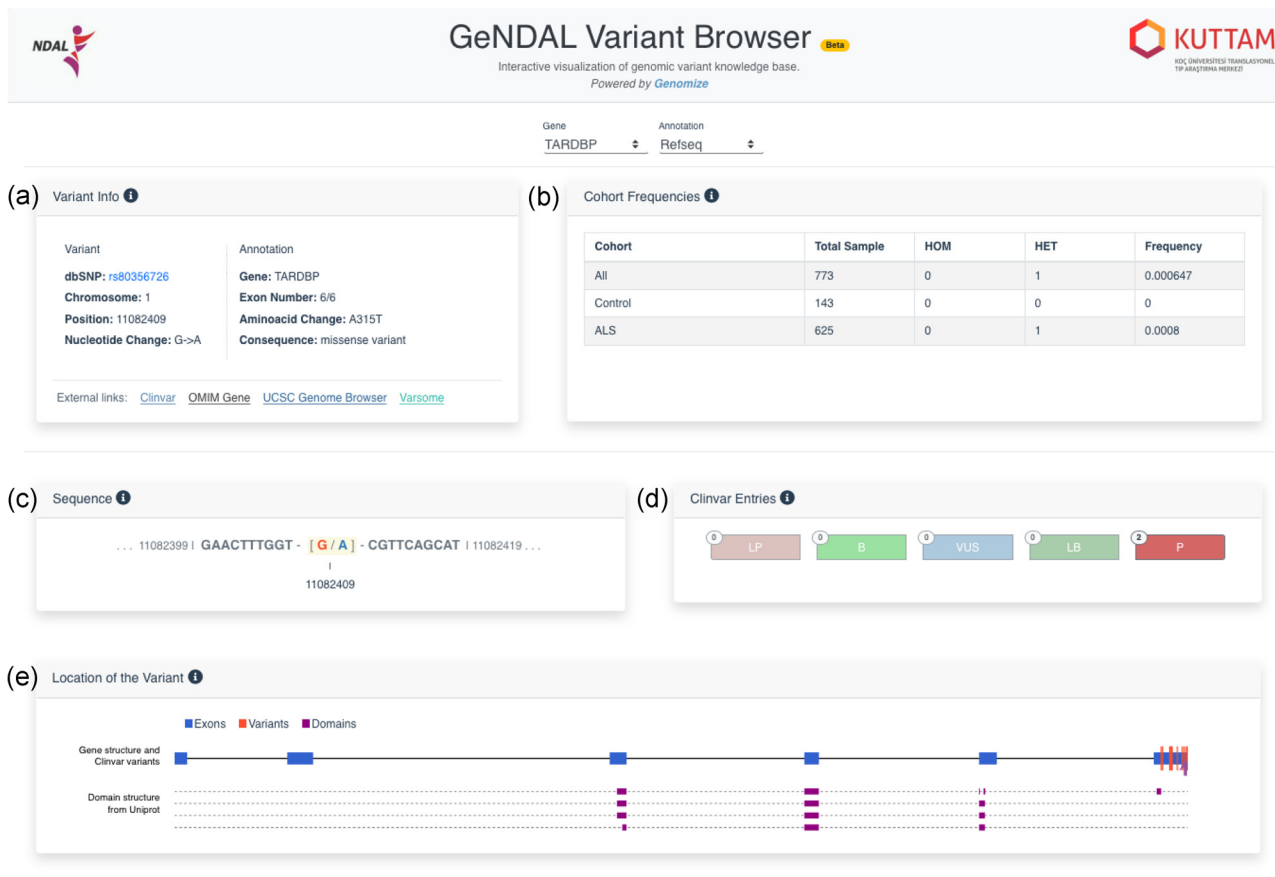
NDAL

GeNDAL Variant Browser Beta

Interactive visualization of genomic variant knowledge base.

Powered by Genomize

KUTTAM

KOÇ ÜNİVERSİTESİ TRANSLASYONEL TIP ARAŞTIRMA MERKEZİ

Gene
TARDBP

Annotation
Refseq

(a) Variant Info

Variant

dbSNP: rs80356726
Chromosome: 1
Position: 11082409
Nucleotide Change: G->A

Annotation

Gene: TARDBP
Exon Number: 6/6
Aminoacid Change: A315T
Consequence: missense variant

External links: Clinvar OMIM Gene UCSC Genome Browser Varsome

(b) Cohort Frequencies

| Cohort | Total Sample | HOM | HET | Frequency |
|---|---|---|---|---|
| All | 773 | 0 | 1 | 0.000647 |
| Control | 143 | 0 | 0 | 0 |
| ALS | 625 | 0 | 1 | 0.0008 |

(c) Sequence

... 11082399 | GAACTTTGGT - [ G / A ] - CGTTCAGCAT | 11082419 ...

11082409

(d) Clinvar Entries

0 LP
0 B
0 VUS
0 LB
2 P

(e) Location of the Variant

Exons Variants Domains

Gene structure and Clinvar variants

Domain structure from Uniprot